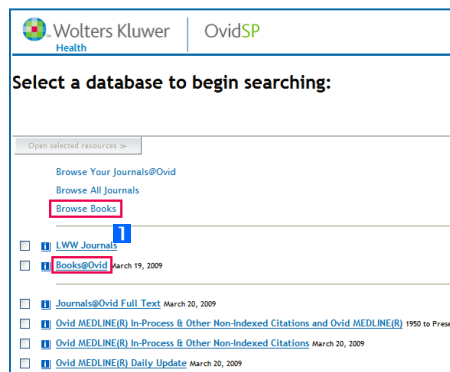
Wolters Kluwer
Health

OvidSP

Select a database to begin searching:

Open selected resources >

Browse Your Journals@Ovid
Browse All Journals
Browse Books

1

i LWW Journals
i Books@Ovid March 19, 2009

i Journals@Ovid Full Text March 20, 2009
i Ovid MEDLINE(R) In-Process & Other Non-Indexed Citations and Ovid MEDLINE(R) 1950 to Prese
i Ovid MEDLINE(R) In-Process & Other Non-Indexed Citations March 20, 2009
i Ovid MEDLINE(R) Daily Update March 20, 2009